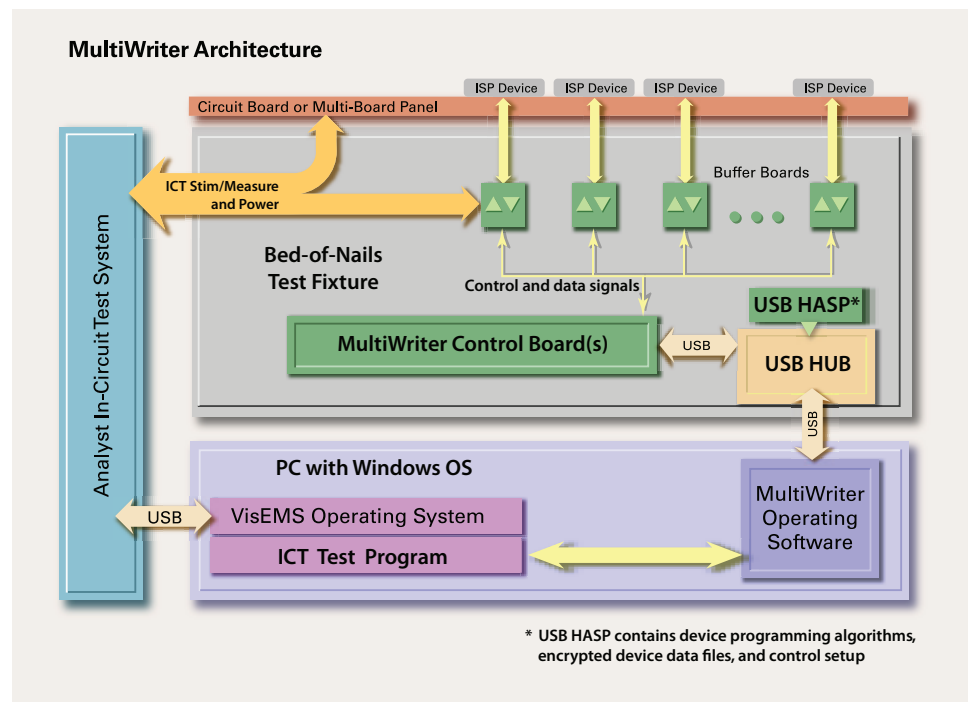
MultiWriter Architecture

ISP Device
ISP Device
ISP Device
ISP Device

Circuit Board or Multi-Board Panel

Analyst In-Circuit Test System

ICT Stim/Measure and Power

Buffer Boards

Bed-of-Nails Test Fixture

Control and data signals

USB HASP*

MultiWriter Control Board(s)

USB

USB HUB

USB

PC with Windows OS

USB

VisEMS Operating System

ICT Test Program

MultiWriter Operating Software

* USB HASP contains device programming algorithms, encrypted device data files, and control setup